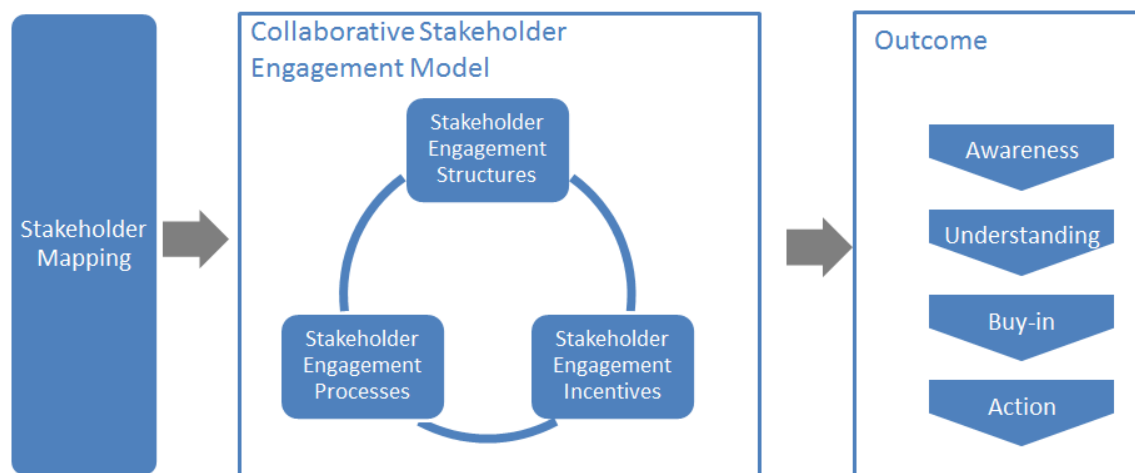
Stakeholder Mapping

Collaborative Stakeholder Engagement Model

Stakeholder Engagement Structures

Stakeholder Engagement Processes

Stakeholder Engagement Incentives

Outcome

Awareness

Understanding

Buy-in

Action